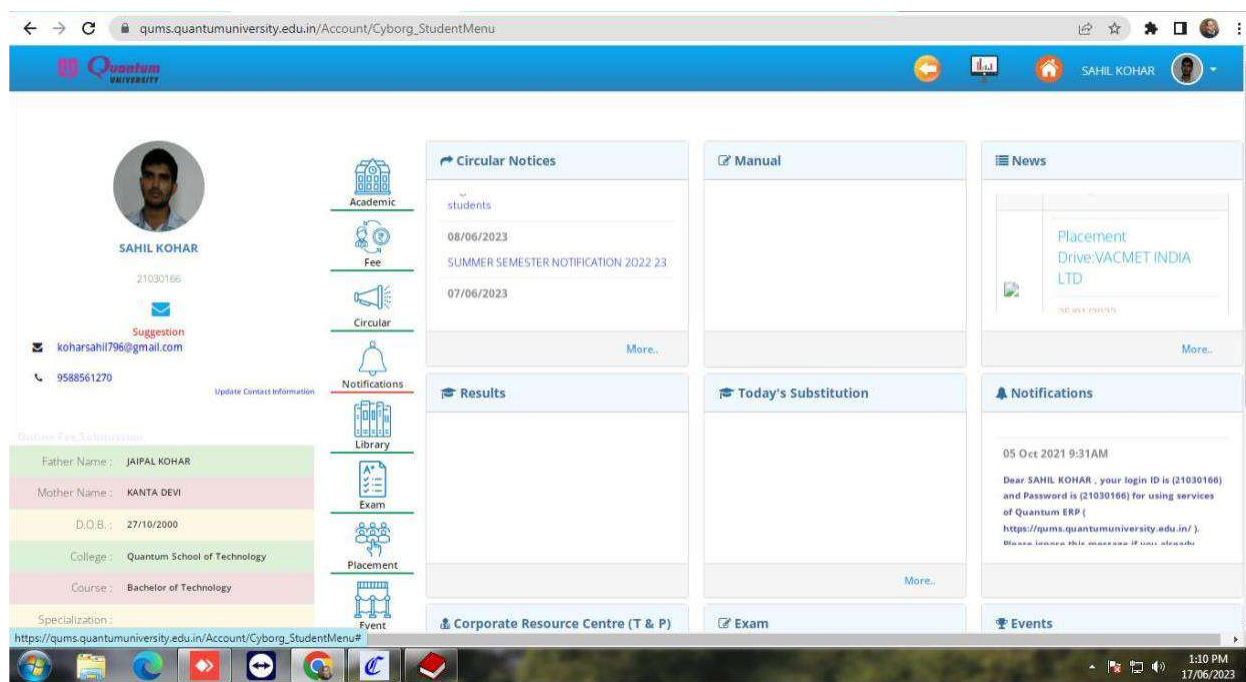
qums.quantumuniversity.edu.in/Account/Cyborg_StudentMenu

Quantum UNIVERSITY

SAHIL KOHAR

SAHIL KOHAR

21030166

Suggestion

koharsahil796@gmail.com

9588561270

Update Contact Information

Online Fee Submission

| Father Name : | JAIPAL KOHAR |
|---|---|
| Mother Name : | KANTA DEVI |
| D.O.B. : | 27/10/2000 |
| College : | Quantum School of Technology |
| Course : | Bachelor of Technology |
| Specialization : | |

Academic

Fee

Circular

Notifications

Library

Exam

Placement

Event

Circular Notices

students

08/06/2023

SUMMER SEMESTER NOTIFICATION 2022 23

07/06/2023

More..

Manual

News

Placement Drive:VACMET INDIA LTD

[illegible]

More..

Results

Today's Substitution

More..

Notifications

05 Oct 2021 9:31AM

Dear SAHIL KOHAR , your login ID is (21030166) and Password is (21030166) for using services of Quantum ERP ( https://qums.quantumuniversity.edu.in/ ). Please ignore this message if you already

Corporate Resource Centre (T & P)

Exam

Events

https://qums.quantumuniversity.edu.in/Account/Cyborg_StudentMenu#

1:10 PM
17/06/2023